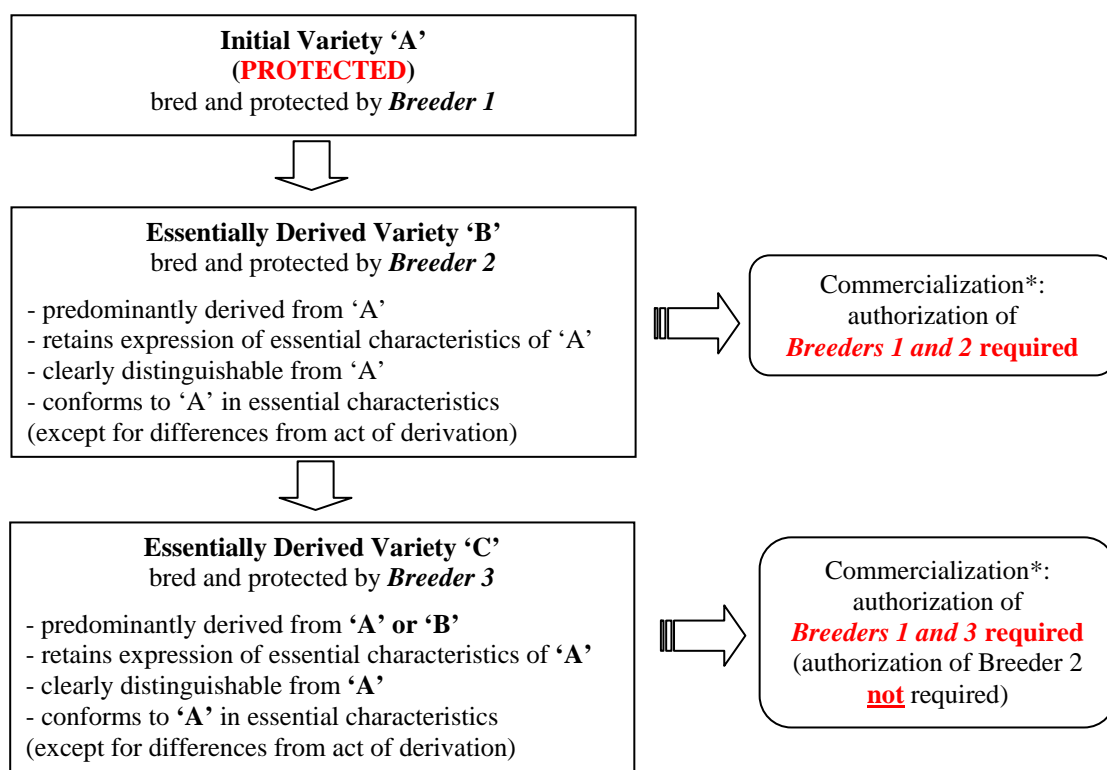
Initial Variety 'A'
(PROTECTED)
bred and protected by Breeder 1

Essentially Derived Variety 'B'
bred and protected by Breeder 2

- predominantly derived from 'A'
- retains expression of essential characteristics of 'A'
- clearly distinguishable from 'A'
- conforms to 'A' in essential characteristics
(except for differences from act of derivation)

Commercialization*:
authorization of
Breeders 1 and 2 required

Essentially Derived Variety 'C'
bred and protected by Breeder 3

- predominantly derived from 'A' or 'B'
- retains expression of essential characteristics of 'A'
- clearly distinguishable from 'A'
- conforms to 'A' in essential characteristics
(except for differences from act of derivation)

Commercialization*:
authorization of
Breeders 1 and 3 required
(authorization of Breeder 2
not required)